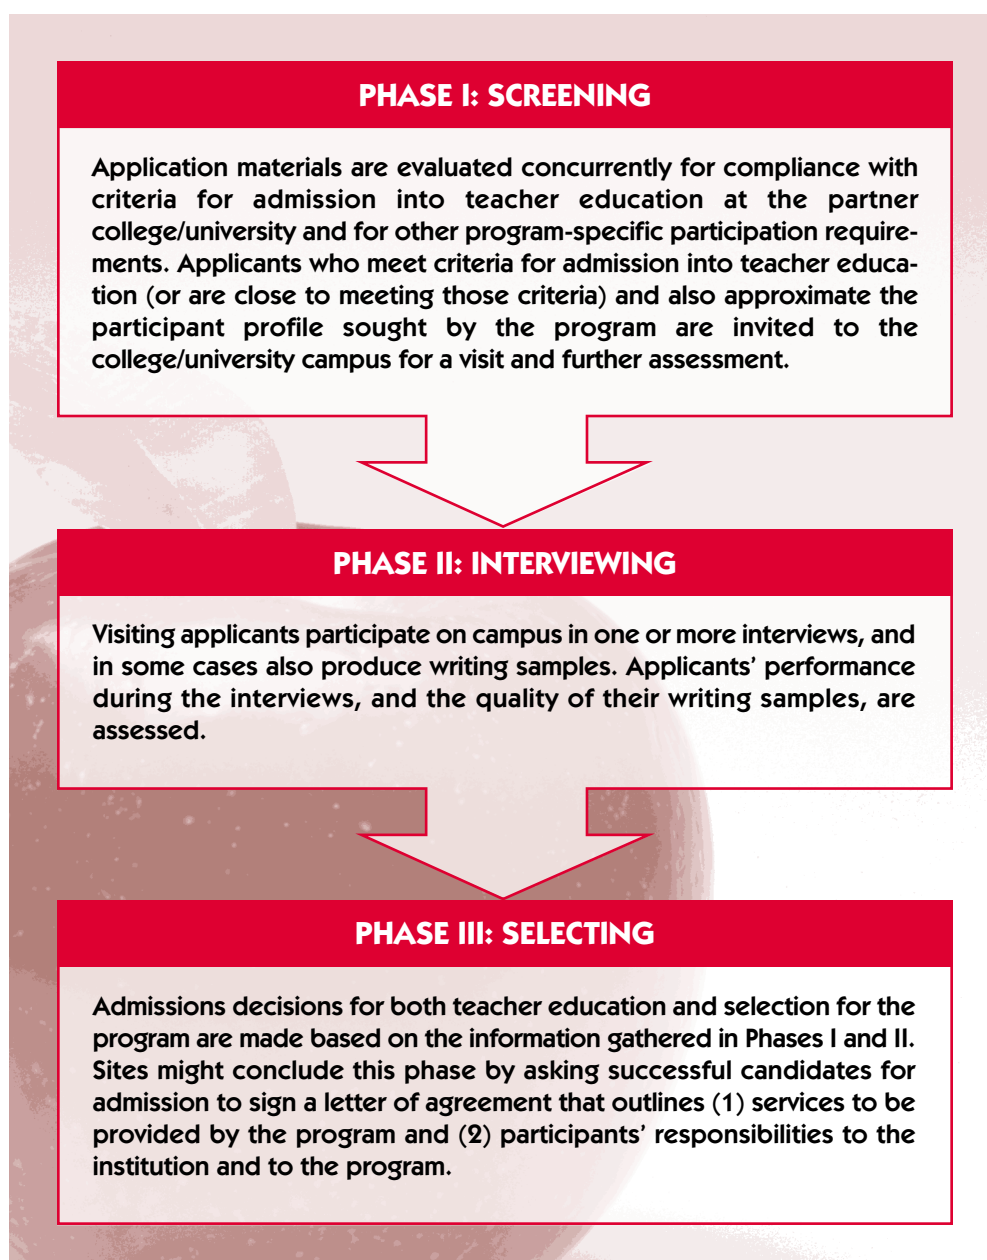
PHASE I: SCREENING

Application materials are evaluated concurrently for compliance with criteria for admission into teacher education at the partner college/university and for other program-specific participation requirements. Applicants who meet criteria for admission into teacher education (or are close to meeting those criteria) and also approximate the participant profile sought by the program are invited to the college/university campus for a visit and further assessment.

PHASE II: INTERVIEWING

Visiting applicants participate on campus in one or more interviews, and in some cases also produce writing samples. Applicants' performance during the interviews, and the quality of their writing samples, are assessed.

PHASE III: SELECTING

Admissions decisions for both teacher education and selection for the program are made based on the information gathered in Phases I and II. Sites might conclude this phase by asking successful candidates for admission to sign a letter of agreement that outlines (1) services to be provided by the program and (2) participants' responsibilities to the institution and to the program.